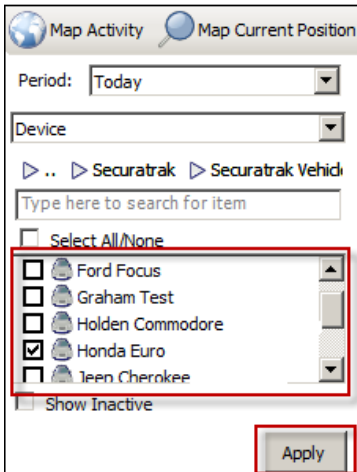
Map Activity Map Current Position

Period: Today

Device

▷ .. ▷ Securatrak ▷ Securatrak Vehicl

Type here to search for item

Select All/None

Ford Focus
Graham Test
Holden Commodore
Honda Euro
Jeep Cherokee

Show Inactive

Apply